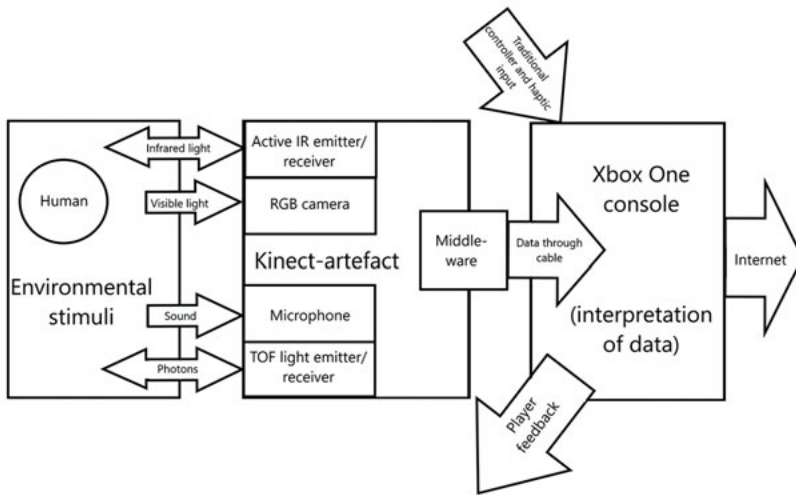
Traditional controller and haptic input

Human

Infrared light

Visible light

Sound

Photons

Environmental stimuli

Active IR emitter/ receiver

RGB camera

Kinect-artefact

Microphone

TOF light emitter/ receiver

Middle-ware

Data through cable

Xbox One console

(interpretation of data)

Internet

Player feedback